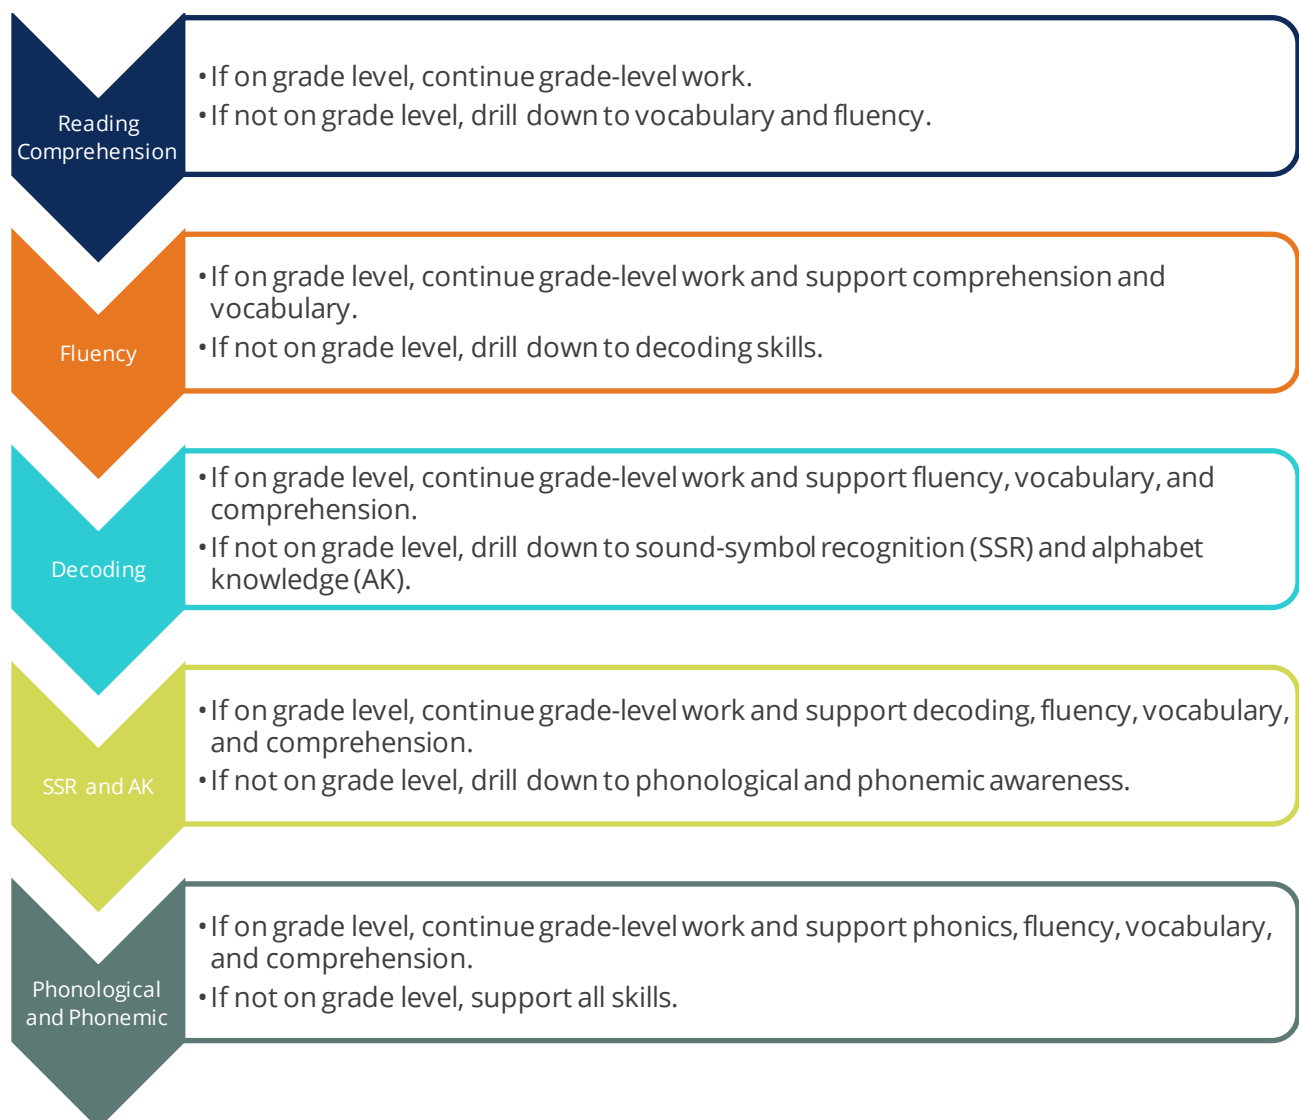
Reading Comprehension

• If on grade level, continue grade-level work.
• If not on grade level, drill down to vocabulary and fluency.

Fluency

• If on grade level, continue grade-level work and support comprehension and vocabulary.
• If not on grade level, drill down to decoding skills.

Decoding

• If on grade level, continue grade-level work and support fluency, vocabulary, and comprehension.
• If not on grade level, drill down to sound-symbol recognition (SSR) and alphabet knowledge (AK).

SSR and AK

• If on grade level, continue grade-level work and support decoding, fluency, vocabulary, and comprehension.
• If not on grade level, drill down to phonological and phonemic awareness.

Phonological and Phonemic

• If on grade level, continue grade-level work and support phonics, fluency, vocabulary, and comprehension.
• If not on grade level, support all skills.